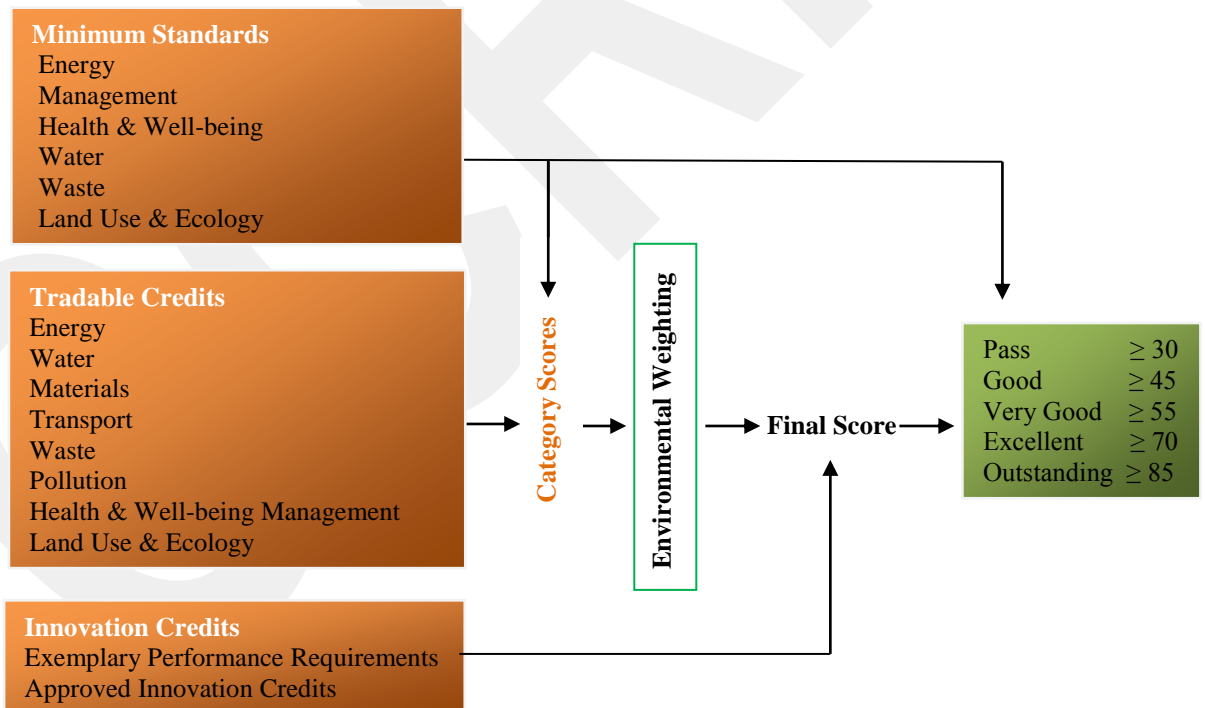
Minimum Standards
Energy
Management
Health & Well-being
Water
Waste
Land Use & Ecology

Tradable Credits
Energy
Water
Materials
Transport
Waste
Pollution
Health & Well-being Management
Land Use & Ecology

Category Scores

Environmental Weighting

Final Score

Pass $\geq 30$
Good $\geq 45$
Very Good $\geq 55$
Excellent $\geq 70$
Outstanding $\geq 85$

Innovation Credits
Exemplary Performance Requirements
Approved Innovation Credits